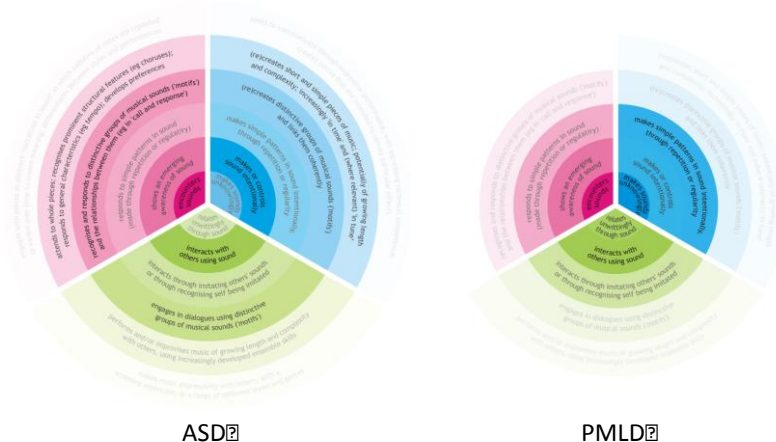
attends to whole pieces; recognises prominent structural features (eg choruses); responds to general characteristics (eg tempo); develops preferences

recognises and responds to distinctive groups of musical sounds ('motifs') and the relationships between them (eg 'call and response')

responds to simple patterns in sound (made through repetition or regularity)

shows an emerging awareness of sound

(re)creates short and simple pieces of music potentially of growing length and complexity; increasingly 'in time' and (where relevant) 'in tune'

(re)creates distinctive groups of musical sounds ('motifs') and links them coherently

makes simple patterns in sound intentionally through repetition or regularity

makes or controls sound intentionally

relates emotionally through sound

interacts with others using sound

interacts through imitating others' sounds or through recognising self being imitated

engages in dialogues using distinctive groups of musical sounds ('motifs')

performs and/or improvises music of growing length and complexity with others, using increasingly developed ensemble skills

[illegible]

ASD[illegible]

responds to simple patterns in sound (made through repetition or regularity)

shows an emerging awareness of sound

makes simple patterns in sound intentionally through repetition or regularity

makes or controls sound intentionally

relates emotionally through sound

interacts with others using sound

interacts through imitating others' sounds or through recognising self being imitated

engages in dialogues using distinctive groups of musical sounds ('motifs')

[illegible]

PMLD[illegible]